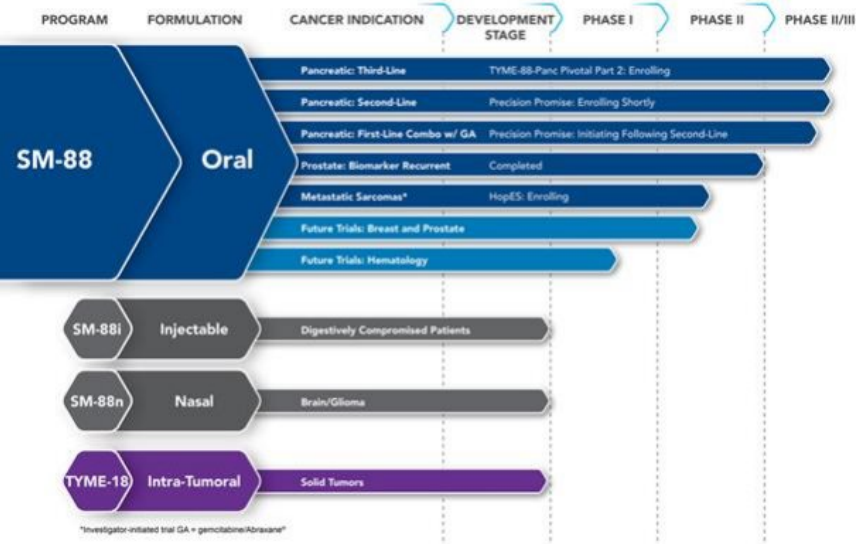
PROGRAM FORMULATION CANCER INDICATION DEVELOPMENT STAGE PHASE I PHASE II PHASE II/III

SM-88

Oral

Pancreatic: Third-Line TYME-88-Panc Pivotal Part 2: Enrolling

Pancreatic: Second-Line Precision Promise: Enrolling Shortly

Pancreatic: First-Line Combo w/ GA Precision Promise: Initiating Following Second-Line

Prostate: Biomarker Recurrent Completed

Metastatic Sarcomas* HopES: Enrolling

Future Trials: Breast and Prostate

Future Trials: Hematology

SM-88i Injectable Digestively Compromised Patients

SM-88n Nasal Brain/Glioma

TYME-18 Intra-Tumoral Solid Tumors

*Investigator-initiated trial GA = gemcitabine/Abraxane*